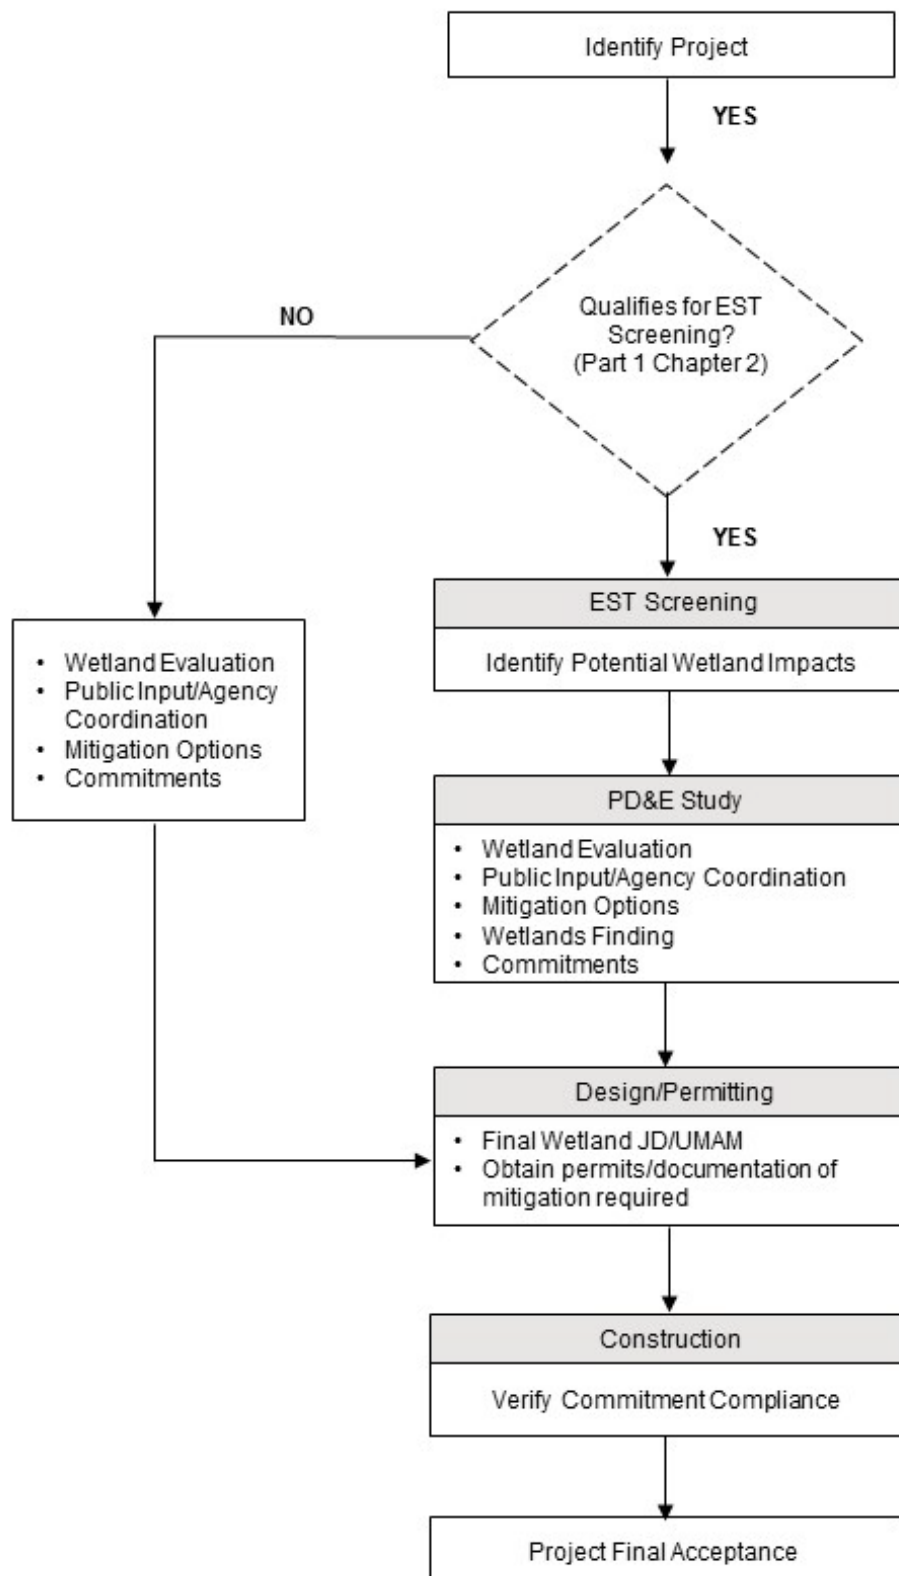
Identify Project

YES

Qualifies for EST Screening? (Part 1 Chapter 2)

NO

YES

EST Screening

Identify Potential Wetland Impacts

- Wetland Evaluation
- Public Input/Agency Coordination
- Mitigation Options
- Commitments

PD&E Study

- Wetland Evaluation
- Public Input/Agency Coordination
- Mitigation Options
- Wetlands Finding
- Commitments

Design/Permitting

- Final Wetland JD/UMAM
- Obtain permits/documentation of mitigation required

Construction

Verify Commitment Compliance

Project Final Acceptance